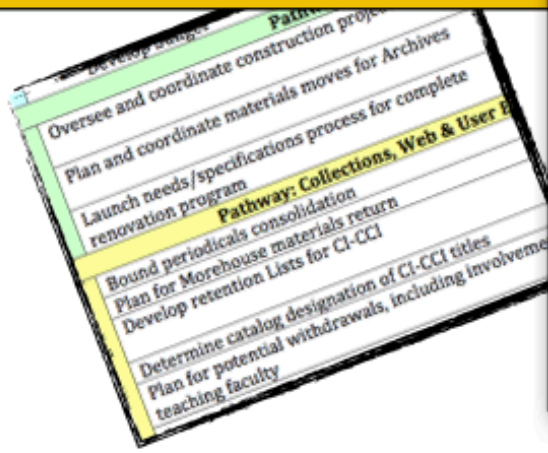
Develop budget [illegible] Pathw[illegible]

Oversee and coordinate construction proje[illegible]

Plan and coordinate materials moves for Archives

Launch needs/specifications process for complete renovation program

Pathway: Collections, Web & User E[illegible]

Bound periodicals consolidation

Plan for Morehouse materials return

Develop retention Lists for CI-CCI

Determine catalog designation of CI-CCI titles

Plan for potential withdrawals, including involveme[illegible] teaching faculty